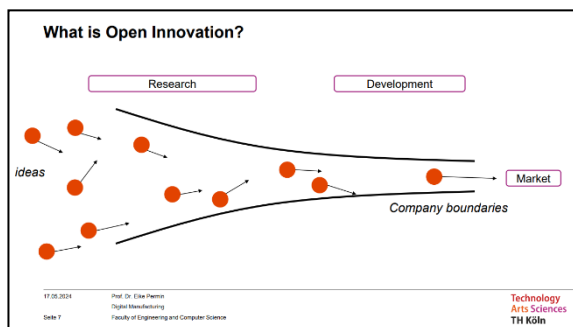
What is Open Innovation?

Research

Development

ideas

Market

Company boundaries

17.05.2024

Seite 7

Prof. Dr. Eike Permin
Digital Manufacturing
Faculty of Engineering and Computer Science

Technology
Arts Sciences
TH Köln